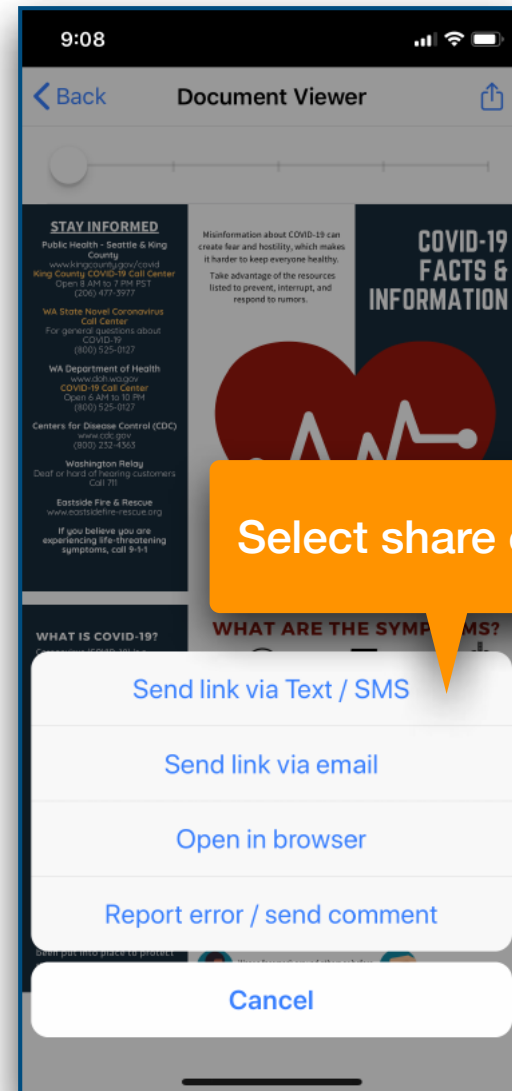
9:08

Back

Document Viewer

STAY INFORMED

Public Health - Seattle & King County
www.kingcounty.gov/covid
King County COVID-19 Call Center
Open 8 AM to 7 PM PST
(206) 477-3977

WA State Novel Coronavirus Call Center
For general questions about COVID-19
(800) 525-0127

WA Department of Health
www.doh.wa.gov
COVID-19 Call Center
Open 6 AM to 10 PM
(800) 525-0127

Centers for Disease Control (CDC)
www.cdc.gov
(800) 232-4363

Washington Relay
Deaf or hard of hearing customers
Call 711

Eastside Fire & Rescue
www.eastsidefire-rescue.org

If you believe you are experiencing life-threatening symptoms, call 9-1-1

Misinformation about COVID-19 can create fear and hostility, which makes it harder to keep everyone healthy.

Take advantage of the resources listed to prevent, interrupt, and respond to rumors.

COVID-19 FACTS & INFORMATION

WHAT IS COVID-19?

WHAT ARE THE SYMP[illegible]MS?

Select share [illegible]

Send link via Text / SMS

Send link via email

Open in browser

Report error / send comment

Cancel